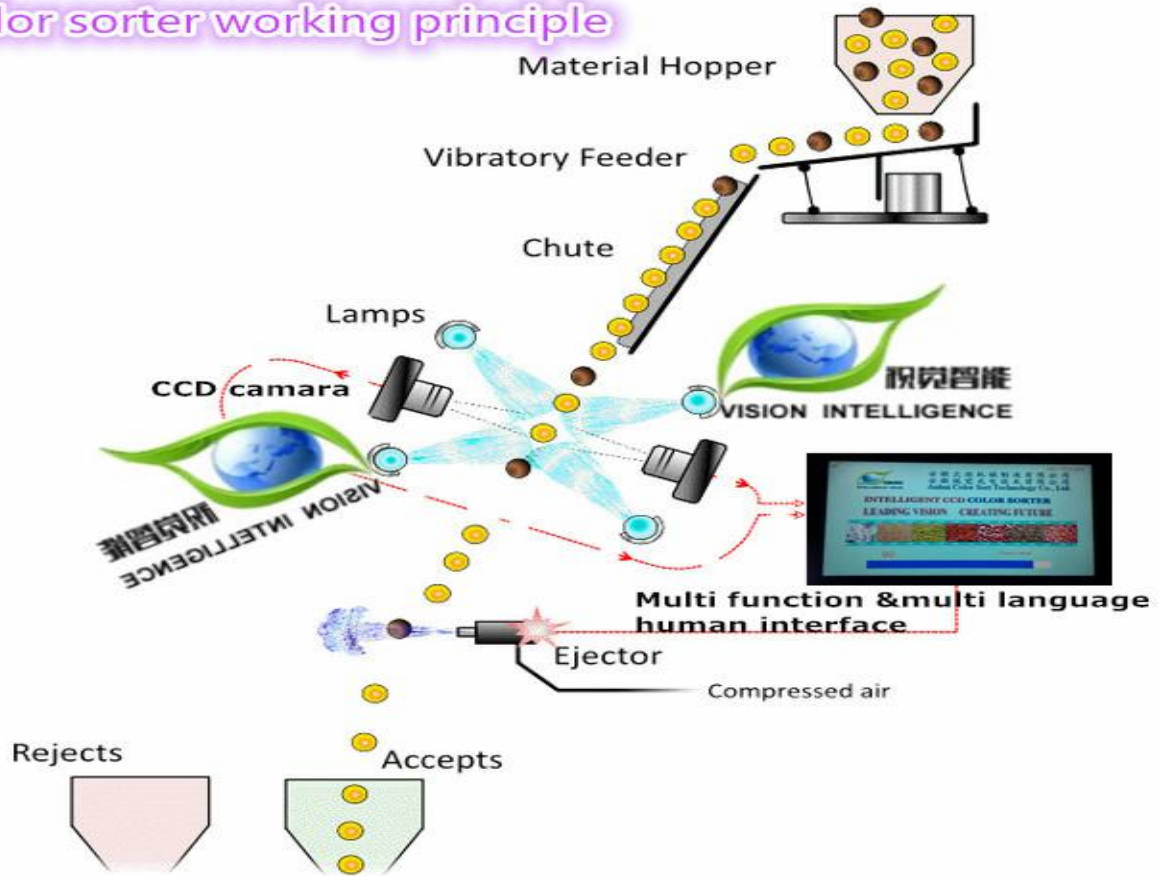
lor sorter working principle

Material Hopper

Vibratory Feeder

Chute

Lamps

CCD camara

视觉智能
VISION INTELLIGENCE

视觉智能
VISION INTELLIGENCE

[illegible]
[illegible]
INTELLIGENT CCD COLOR SORTER
LEADING VISION CREATING FUTURE

Multi function &multi language human interface

Ejector

Compressed air

Rejects

Accepts